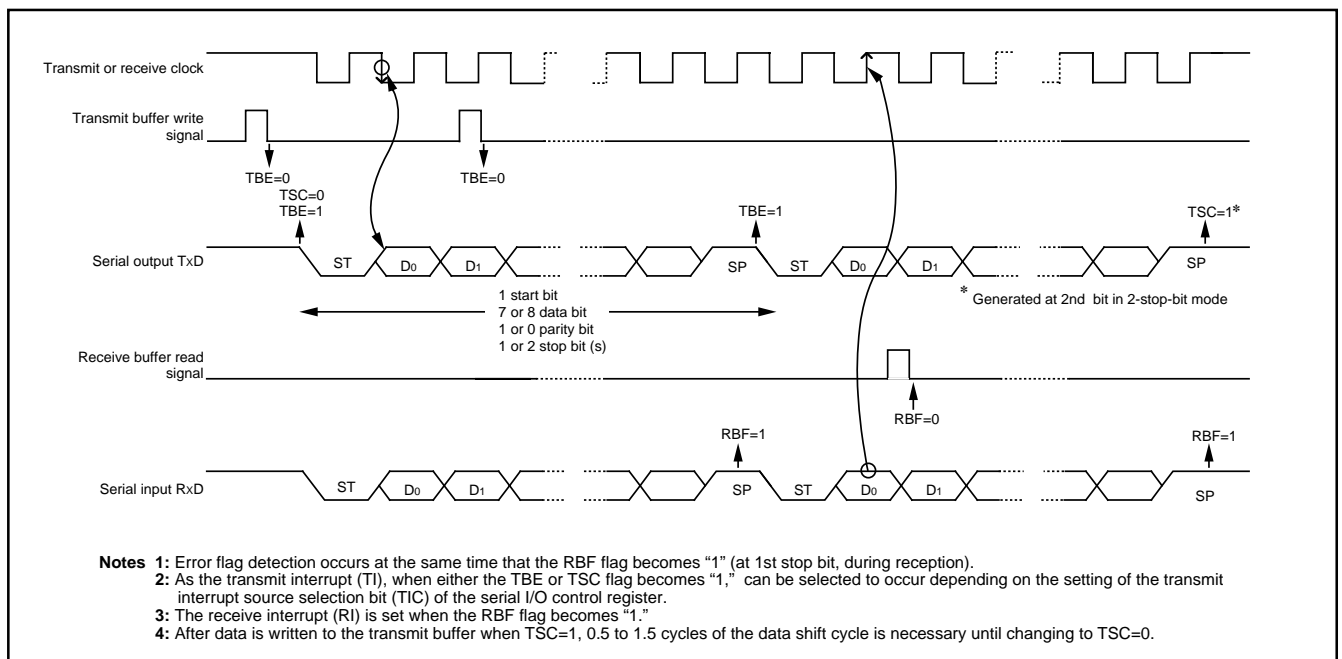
Transmit or receive clock

Transmit buffer write signal

TBE=0

TSC=0
TBE=1

TBE=0

TBE=1

TSC=1*

Serial output TxD

ST $D_0$ $D_1$ SP ST $D_0$ $D_1$ SP

1 start bit
7 or 8 data bit
1 or 0 parity bit
1 or 2 stop bit (s)

* Generated at 2nd bit in 2-stop-bit mode

Receive buffer read signal

RBF=0

RBF=1

RBF=1

Serial input RxD

ST $D_0$ $D_1$ SP ST $D_0$ $D_1$ SP

Notes 1: Error flag detection occurs at the same time that the RBF flag becomes "1" (at 1st stop bit, during reception).
2: As the transmit interrupt (TI), when either the TBE or TSC flag becomes "1," can be selected to occur depending on the setting of the transmit interrupt source selection bit (TIC) of the serial I/O control register.
3: The receive interrupt (RI) is set when the RBF flag becomes "1."
4: After data is written to the transmit buffer when TSC=1, 0.5 to 1.5 cycles of the data shift cycle is necessary until changing to TSC=0.